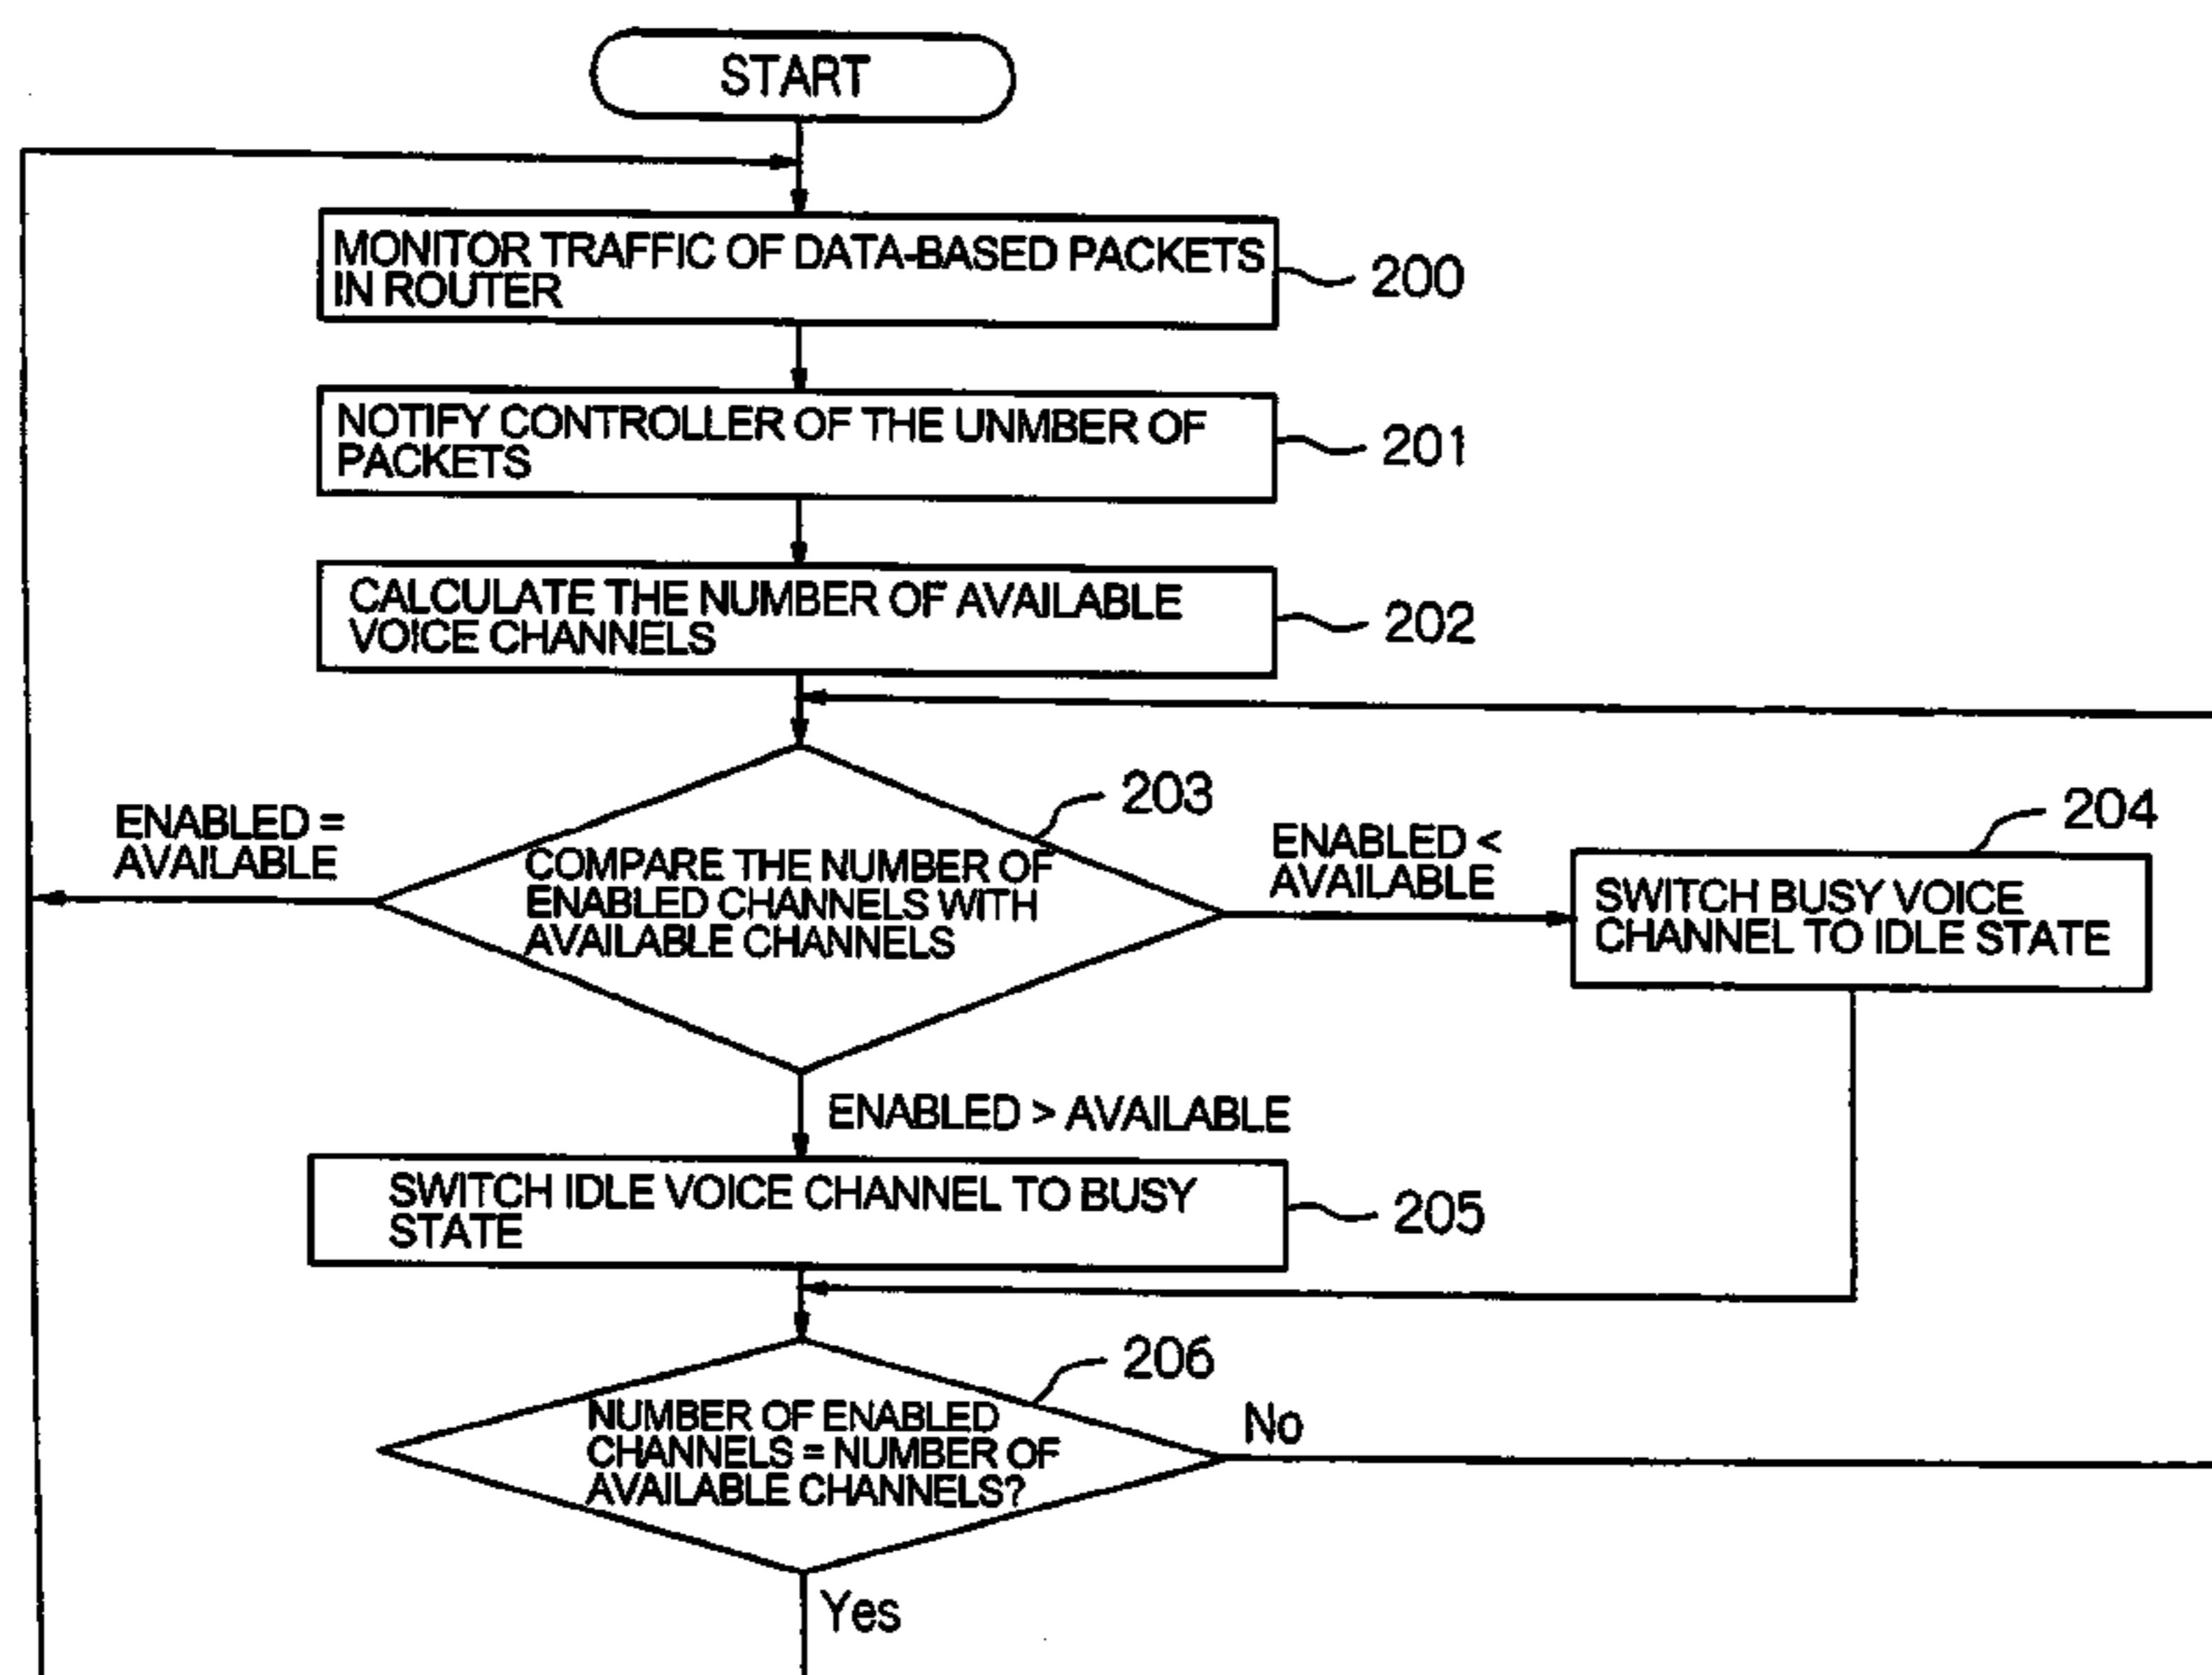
START

MONITOR TRAFFIC OF DATA-BASED PACKETS IN ROUTER

200

NOTIFY CONTROLLER OF THE UNMBER OF PACKETS

201

CALCULATE THE NUMBER OF AVAILABLE VOICE CHANNELS

202

203

ENABLED = AVAILABLE

COMPARE THE NUMBER OF ENABLED CHANNELS WITH AVAILABLE CHANNELS

ENABLED < AVAILABLE

204

SWITCH BUSY VOICE CHANNEL TO IDLE STATE

ENABLED > AVAILABLE

SWITCH IDLE VOICE CHANNEL TO BUSY STATE

205

206

NUMBER OF ENABLED CHANNELS = NUMBER OF AVAILABLE CHANNELS?

No

Yes